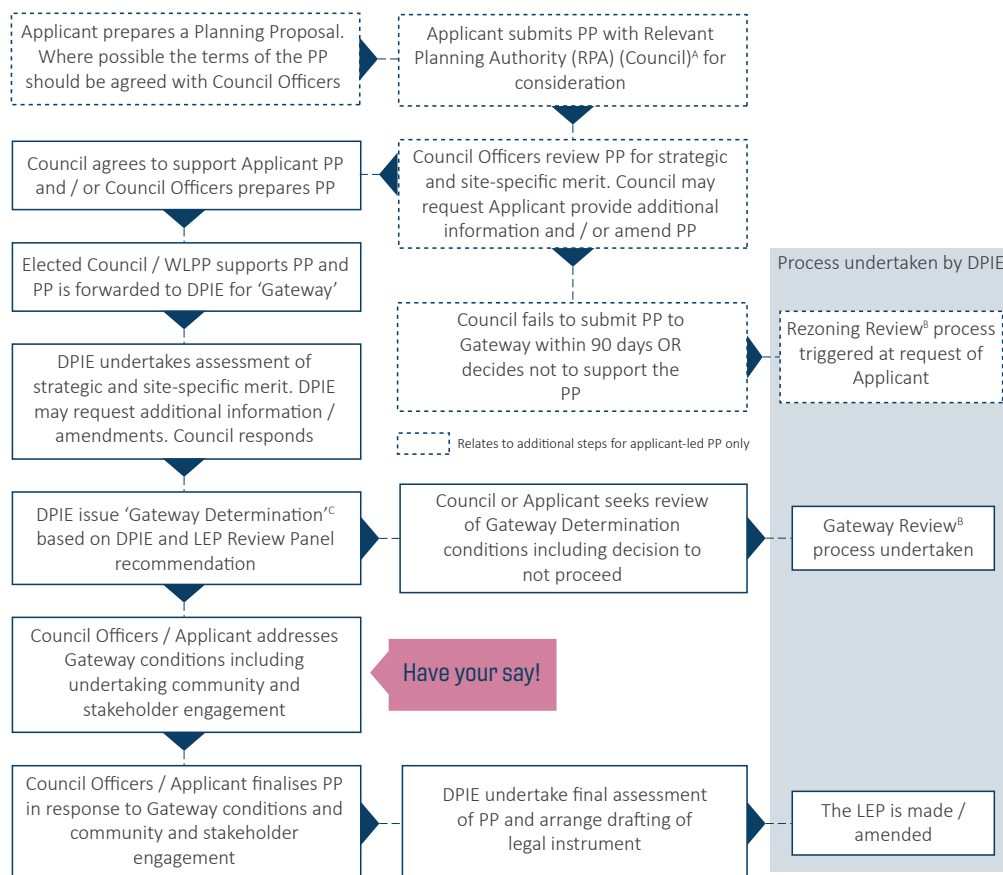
Applicant prepares a Planning Proposal. Where possible the terms of the PP should be agreed with Council Officers

Applicant submits PP with Relevant Planning Authority (RPA) (Council)$^{A}$ for consideration

Council agrees to support Applicant PP and / or Council Officers prepares PP

Council Officers review PP for strategic and site-specific merit. Council may request Applicant provide additional information and / or amend PP

Elected Council / WLPP supports PP and PP is forwarded to DPIE for 'Gateway'

Process undertaken by DPIE

Council fails to submit PP to Gateway within 90 days OR decides not to support the PP

Rezoning Review$^{B}$ process triggered at request of Applicant

DPIE undertakes assessment of strategic and site-specific merit. DPIE may request additional information / amendments. Council responds

Relates to additional steps for applicant-led PP only

DPIE issue 'Gateway Determination'$^{C}$ based on DPIE and LEP Review Panel recommendation

Council or Applicant seeks review of Gateway Determination conditions including decision to not proceed

Gateway Review$^{B}$ process undertaken

Council Officers / Applicant addresses Gateway conditions including undertaking community and stakeholder engagement

Have your say!

Council Officers / Applicant finalises PP in response to Gateway conditions and community and stakeholder engagement

DPIE undertake final assessment of PP and arrange drafting of legal instrument

The LEP is made / amended